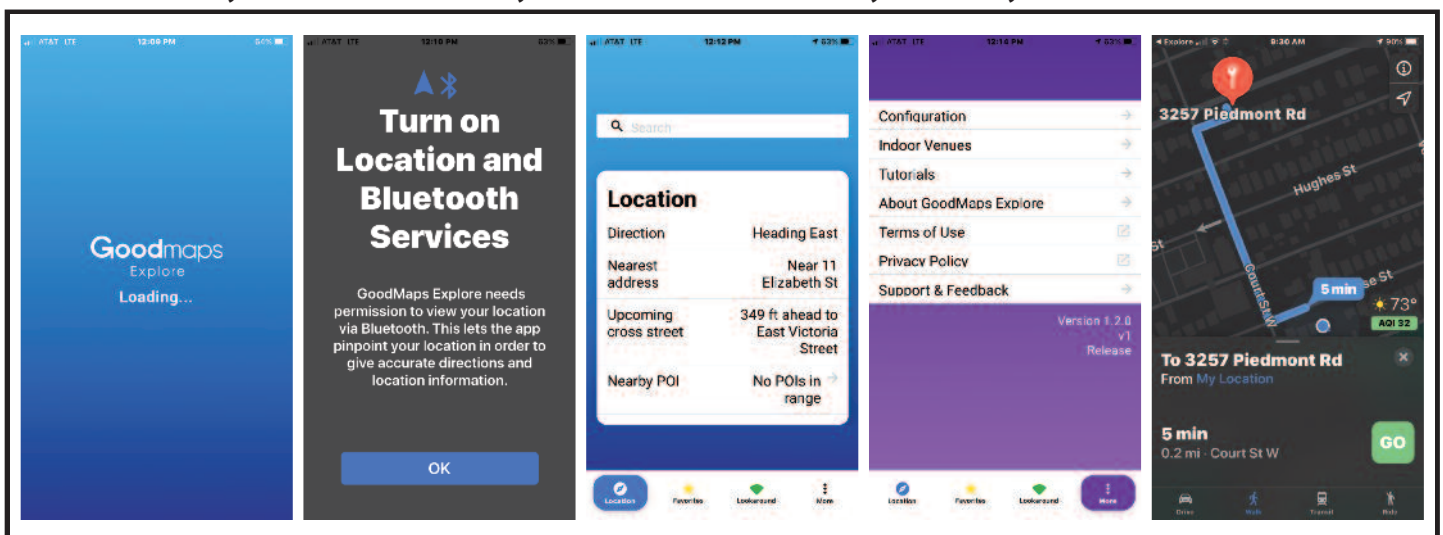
AT&T LTE 12:09 PM 84%

Goodmaps
Explore
Loading...

AT&T LTE 12:10 PM 83%

Turn on Location and Bluetooth Services

GoodMaps Explore needs permission to view your location via Bluetooth. This lets the app pinpoint your location in order to give accurate directions and location information.

OK

AT&T LTE 12:12 PM 83%

Search

Location

| | |
|---|---|
| Direction | Heading East |
| Nearest address | Near 11 Elizabeth St |
| Upcoming cross street | 349 ft ahead to East Victoria Street |
| Nearby POI | No POIs in range |

Location Favorites Lookaround More

AT&T LTE 12:14 PM 83%

Configuration
Indoor Venues
Tutorials
About GoodMaps Explore
Terms of Use
Privacy Policy
Support & Feedback

Version 1.2.0
v1
Release

Location Favorites Lookaround More

Explore 9:30 AM 90%

3257 Piedmont Rd
Hughes St
St
Court St W
5 min
se St
73°
AQI 32

To 3257 Piedmont Rd
From My Location

5 min
0.2 mi · Court St W
GO

Drive Walk Transit Ride